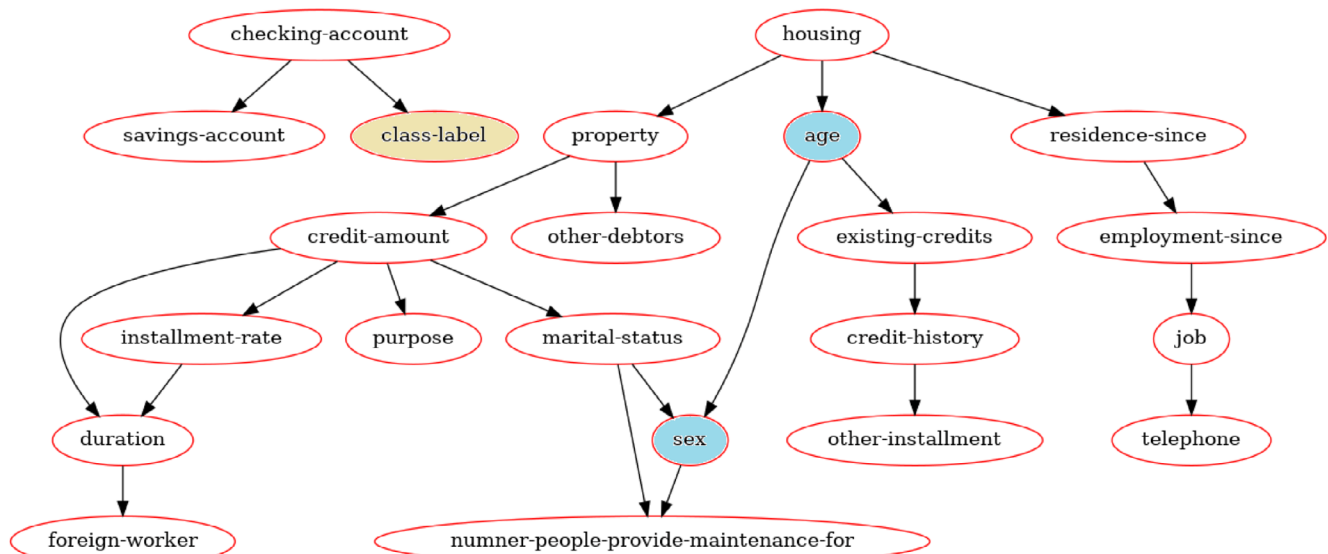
checking-account

housing

savings-account

class-label

property

age

residence-since

credit-amount

other-debtors

existing-credits

employment-since

installment-rate

purpose

marital-status

credit-history

job

duration

sex

other-installment

telephone

foreign-worker

numner-people-provide-maintenance-for